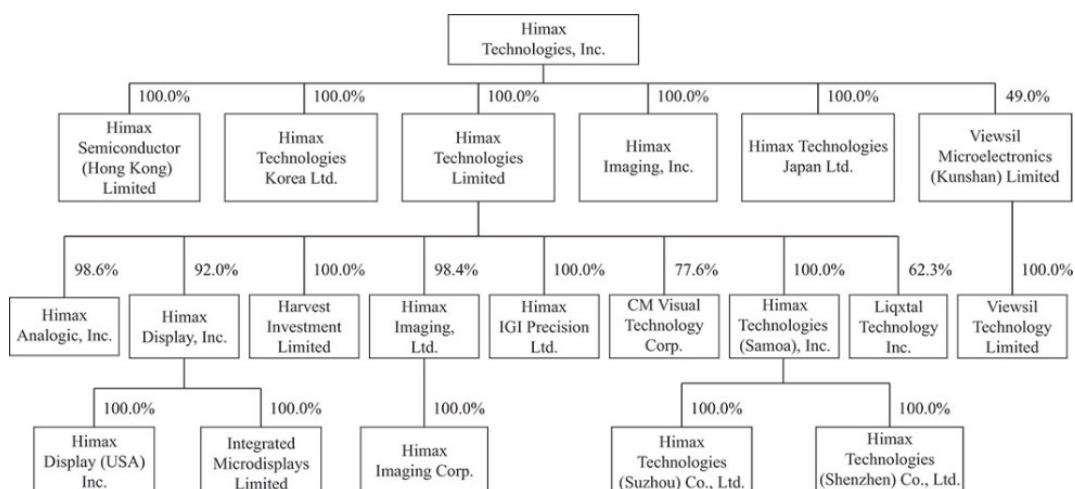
Himax Technologies, Inc.

100.0%
Himax Semiconductor (Hong Kong) Limited

100.0%
Himax Technologies Korea Ltd.

100.0%
Himax Technologies Limited

100.0%
Himax Imaging, Inc.

100.0%
Himax Technologies Japan Ltd.

49.0%
Viewsil Microelectronics (Kunshan) Limited

98.6%
Himax Analogic, Inc.

92.0%
Himax Display, Inc.

100.0%
Harvest Investment Limited

98.4%
Himax Imaging, Ltd.

100.0%
Himax IGI Precision Ltd.

77.6%
CM Visual Technology Corp.

100.0%
Himax Technologies (Samoa), Inc.

62.3%
Liqxtal Technology Inc.

100.0%
Viewsil Technology Limited

100.0%
Himax Display (USA) Inc.

100.0%
Integrated Microdisplays Limited

100.0%
Himax Imaging Corp.

100.0%
Himax Technologies (Suzhou) Co., Ltd.

100.0%
Himax Technologies (Shenzhen) Co., Ltd.